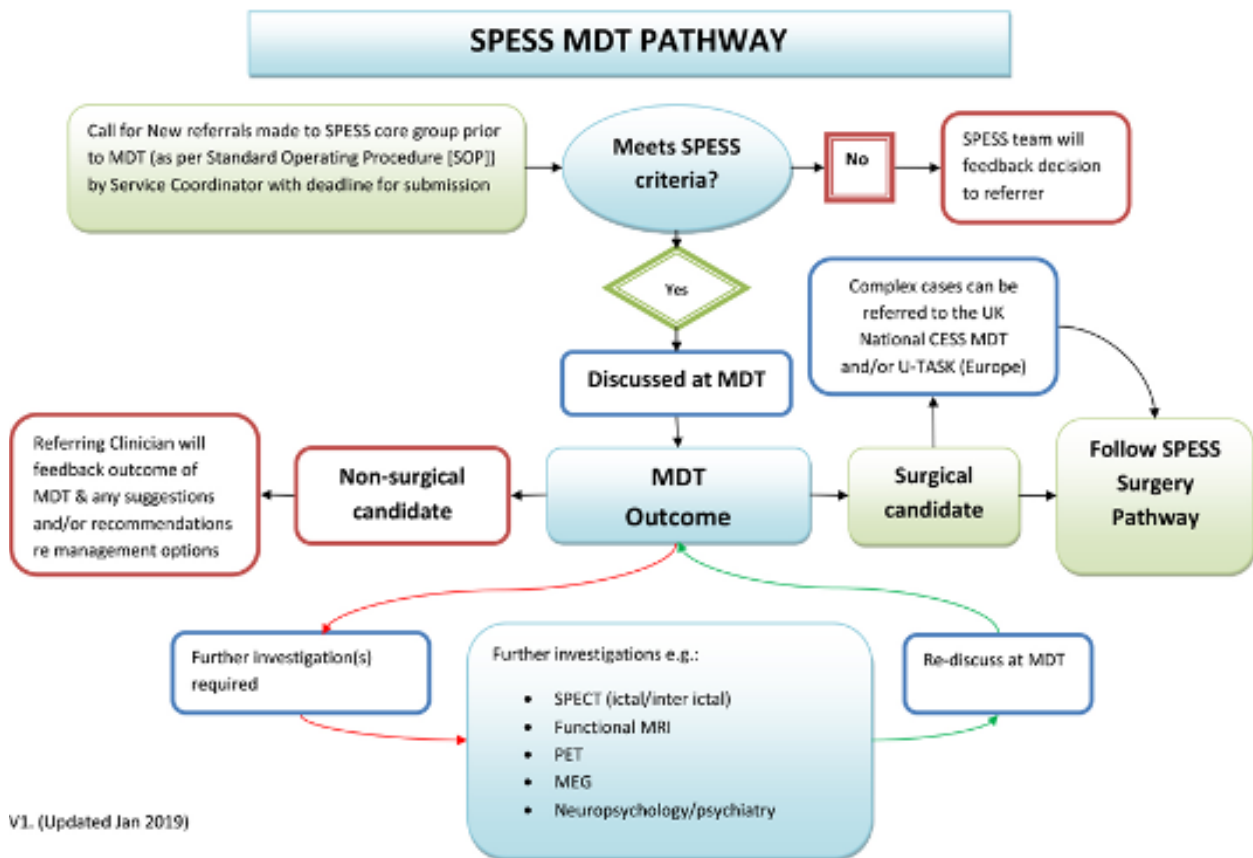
SPESS MDT PATHWAY

Call for New referrals made to SPESS core group prior to MDT (as per Standard Operating Procedure [SOP]) by Service Coordinator with deadline for submission

Meets SPESS criteria?

No

SPESS team will feedback decision to referrer

Yes

Complex cases can be referred to the UK National CESS MDT and/or U-TASK (Europe)

Discussed at MDT

Referring Clinician will feedback outcome of MDT & any suggestions and/or recommendations re management options

Non-surgical candidate

MDT Outcome

Surgical candidate

Follow SPESS Surgery Pathway

Further investigation(s) required

Further investigations e.g.:

- SPECT (ictal/inter ictal)
- Functional MRI
- PET
- MEG
- Neuropsychology/psychiatry

Re-discuss at MDT

V1. (Updated Jan 2019)